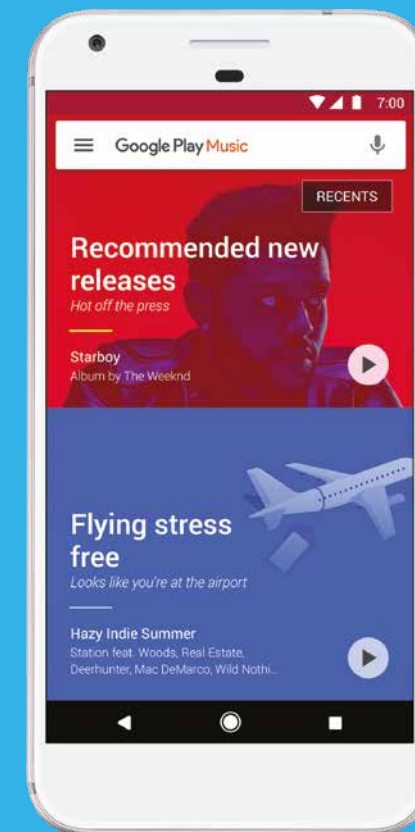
7:00

Google Play Music

RECENTS

Recommended new releases
Hot off the press

Starboy
Album by The Weeknd

Flying stress free
Looks like you're at the airport

Hazy Indie Summer
Station feat. Woods, Real Estate, Deerhunter, Mac DeMarco, Wild Nothi...